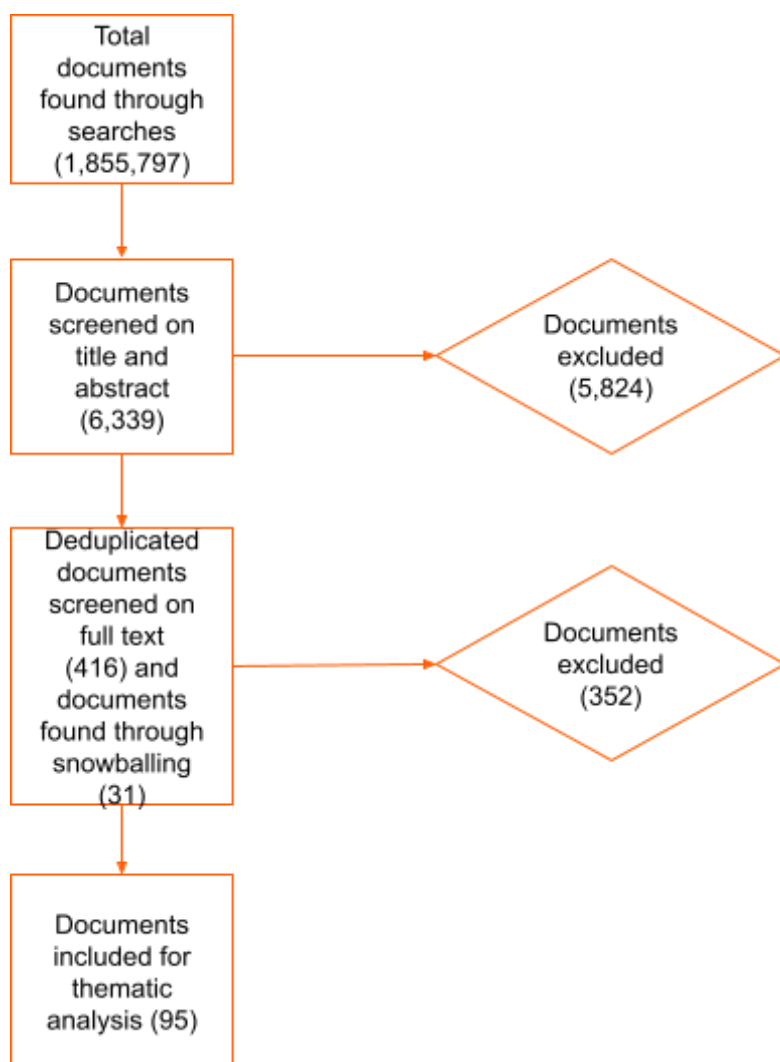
Total documents found through searches (1,855,797)

Documents screened on title and abstract (6,339)

Documents excluded (5,824)

Deduplicated documents screened on full text (416) and documents found through snowballing (31)

Documents excluded (352)

Documents included for thematic analysis (95)